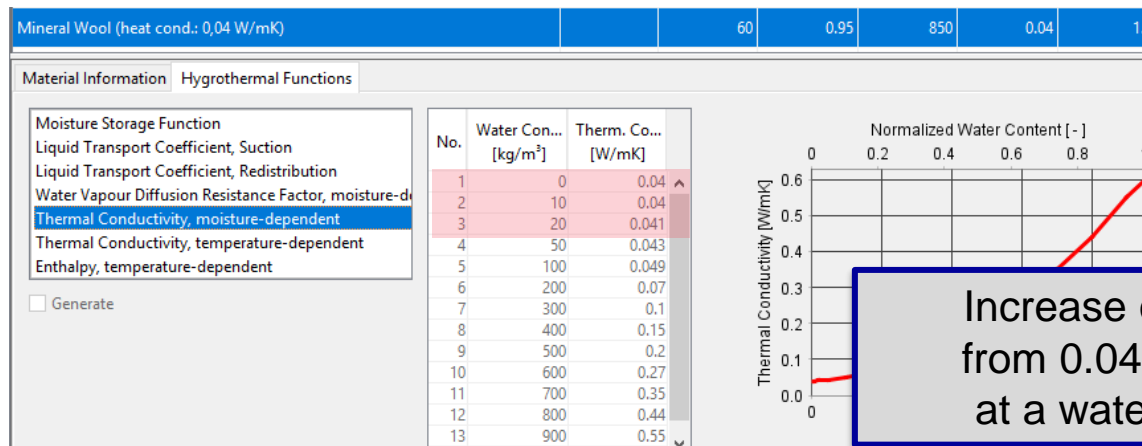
Mineral Wool (heat cond.: 0,04 W/mK) 60 0.95 850 0.04 1

Material Information | Hygrothermal Functions

Moisture Storage Function
Liquid Transport Coefficient, Suction
Liquid Transport Coefficient, Redistribution
Water Vapour Diffusion Resistance Factor, moisture-de
Thermal Conductivity, moisture-dependent
Thermal Conductivity, temperature-dependent
Enthalpy, temperature-dependent

Generate

| No. | Water Con... [kg/m³] | Therm. Co... [W/mK] |
|---|---|---|
| 1 | 0 | 0.04 |
| 2 | 10 | 0.04 |
| 3 | 20 | 0.041 |
| 4 | 50 | 0.043 |
| 5 | 100 | 0.049 |
| 6 | 200 | 0.07 |
| 7 | 300 | 0.1 |
| 8 | 400 | 0.15 |
| 9 | 500 | 0.2 |
| 10 | 600 | 0.27 |
| 11 | 700 | 0.35 |
| 12 | 800 | 0.44 |
| 13 | 900 | 0.55 |

Normalized Water Content [ - ]
0 0.2 0.4 0.6 0.8
Thermal Conductivity [W/mK]
0.6 0.5 0.4 0.3 0.2 0.1 0.0
0

Increase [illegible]
from 0.04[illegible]
at a wate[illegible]